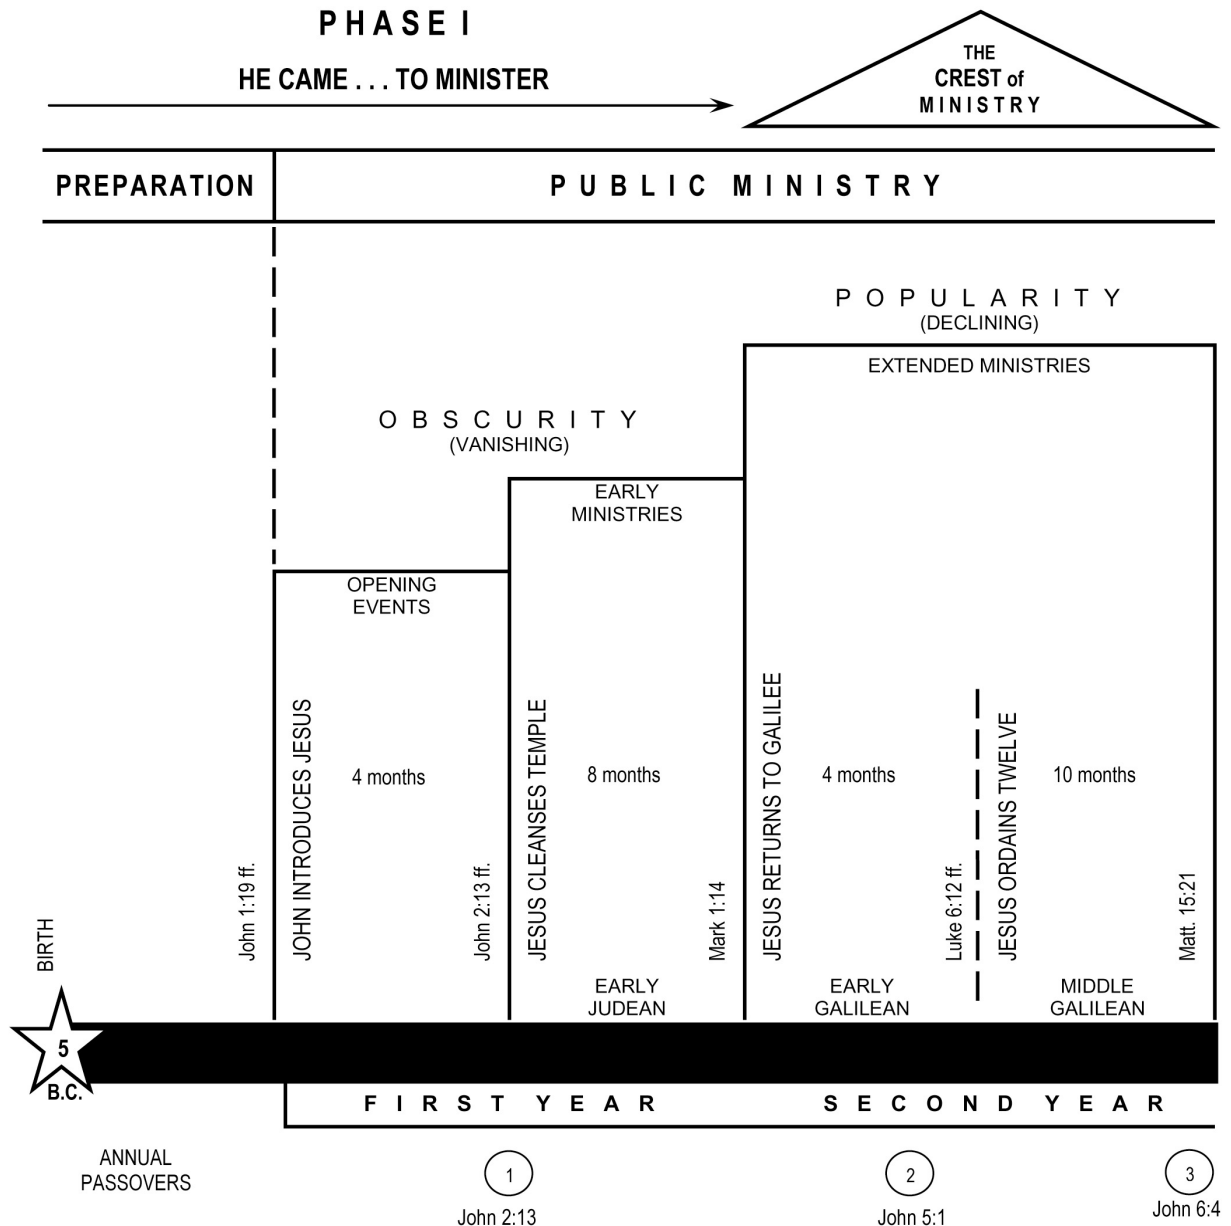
PHASE I

HE CAME . . . TO MINISTER

THE CREST of MINISTRY

PREPARATION

PUBLIC MINISTRY

POPULARITY
(DECLINING)

EXTENDED MINISTRIES

OBSCURITY
(VANISHING)

EARLY MINISTRIES

OPENING EVENTS

BIRTH

John 1:19 ff.

JOHN INTRODUCES JESUS

4 months

John 2:13 ff.

JESUS CLEANSES TEMPLE

8 months

Mark 1:14

EARLY JUDEAN

JESUS RETURNS TO GALILEE

4 months

Luke 6:12 ff.

EARLY GALILEAN

JESUS ORDAINS TWELVE

10 months

Matt. 15:21

MIDDLE GALILEAN

5 B.C.

FIRST YEAR

SECOND YEAR

ANNUAL PASSOVERS

1
John 2:13

2
John 5:1

3
John 6:4